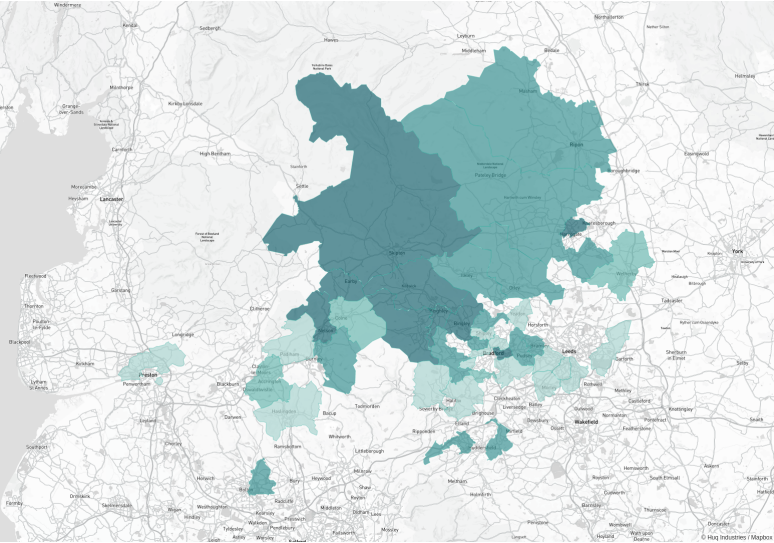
Windermere
Kendal
Sedbergh
Hawes
Leyburn
Bedale
Northallerton
Thirsk
Milnthorpe
Grange-over-Sands
Kirkby Lonsdale
Masham
Helmsley
Carnforth
High Bentham
Ripon
Easingwold
Morecambe
Heysham
Lancaster
Settle
Pateley Bridge
Boroughbridge
Knaresborough
Harrogate
York
Fleetwood
Garstang
Skipton
Thornton
Poulton-le-Fylde
Clitheroe
Ilkley
Otley
Tadcaster
Blackpool
Longridge
Keighley
Horsforth
Bingley
Kirkham
Lytham St Annes
Preston
Penwortham
Blackburn
Burnley
Colne
Nelson
Bradford
Leeds
Garforth
Sherburn in Elmet
Pudsey
Rothwell
Selby
Darwen
Accrington
Haslingden
Todmorden
Halifax
Sowerby Bridge
Brighouse
Batley
Dewsbury
Ossett
Wakefield
Castleford
Pontefract
Knottingley
Southport
Rawtenstall
Whitworth
Huddersfield
Elland
Ormskirk
Chorley
Bolton
Bury
Heywood
Rochdale
Littleborough
Milnrow
Hemsworth
South Elmsall
Skelmersdale
Wigan
Westhoughton
Radcliffe
Oldham
Meltham
Holmfirth
Penistone
Barnsley
Formby
Tyldesley
Walkden
Prestwich
Middleton
Stalybridge
Mossley
Hoyland
Wombwell
Goldthorpe
Salford
Manchester
Dearne
Adwick le Street
© Huq Industries / Mapbox